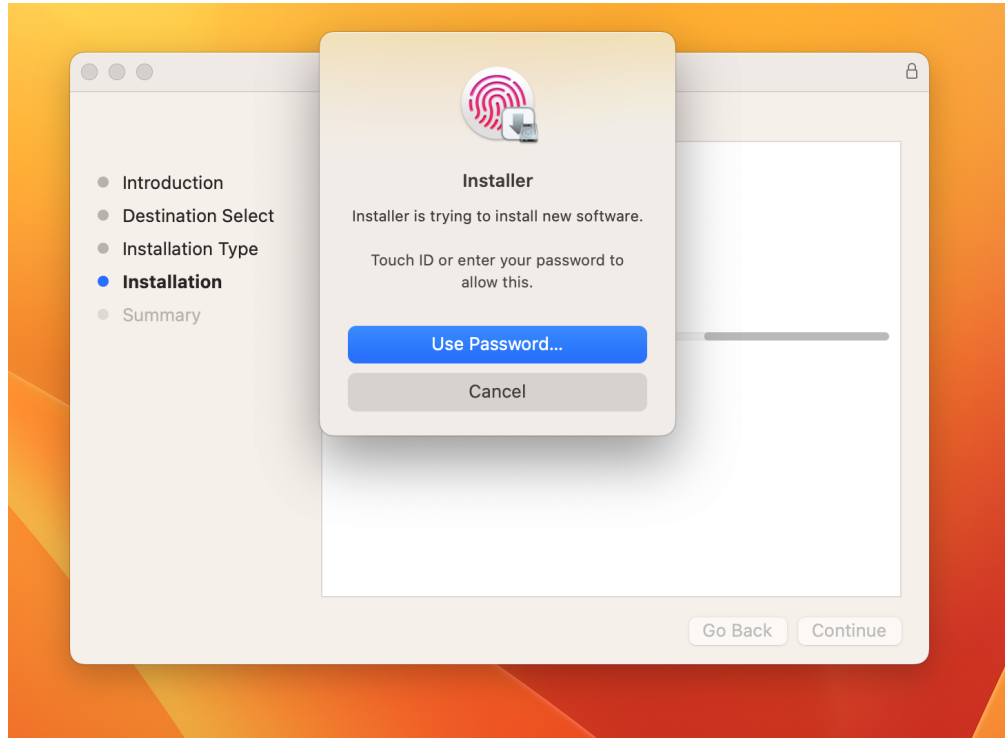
Introduction
Destination Select
Installation Type
Installation
Summary

Installer

Installer is trying to install new software.

Touch ID or enter your password to allow this.

Use Password...

Cancel

Go Back
Continue